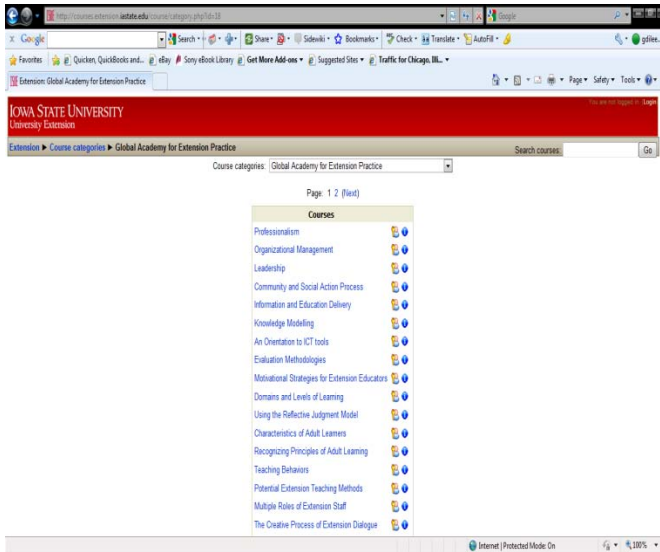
http://courses.extension.iastate.edu/course/category.php?id=18

Google

Google

Search • Share • Sidewiki • Bookmarks • Check • Translate • AutoFill •

gdlee

Favorites | Quicken, QuickBooks and... | eBay | Sony eBook Library | Get More Add-ons • | Suggested Sites • | Traffic for Chicago, Ill... •

Extension: Global Academy for Extension Practice

Page • Safety • Tools •

IOWA STATE UNIVERSITY
University Extension

You are not logged in. (Login)

Extension ▶ Course categories ▶ Global Academy for Extension Practice

Search courses: Go

Course categories: Global Academy for Extension Practice

Page: 1 2 (Next)

| Courses |
|---|
| Professionalism |
| Organizational Management |
| Leadership |
| Community and Social Action Process |
| Information and Education Delivery |
| Knowledge Modelling |
| An Orientation to ICT tools |
| Evaluation Methodologies |
| Motivational Strategies for Extension Educators |
| Domains and Levels of Learning |
| Using the Reflective Judgment Model |
| Characteristics of Adult Learners |
| Recognizing Principles of Adult Learning |
| Teaching Behaviors |
| Potential Extension Teaching Methods |
| Multiple Roles of Extension Staff |
| The Creative Process of Extension Dialogue |

Internet | Protected Mode: On

100%